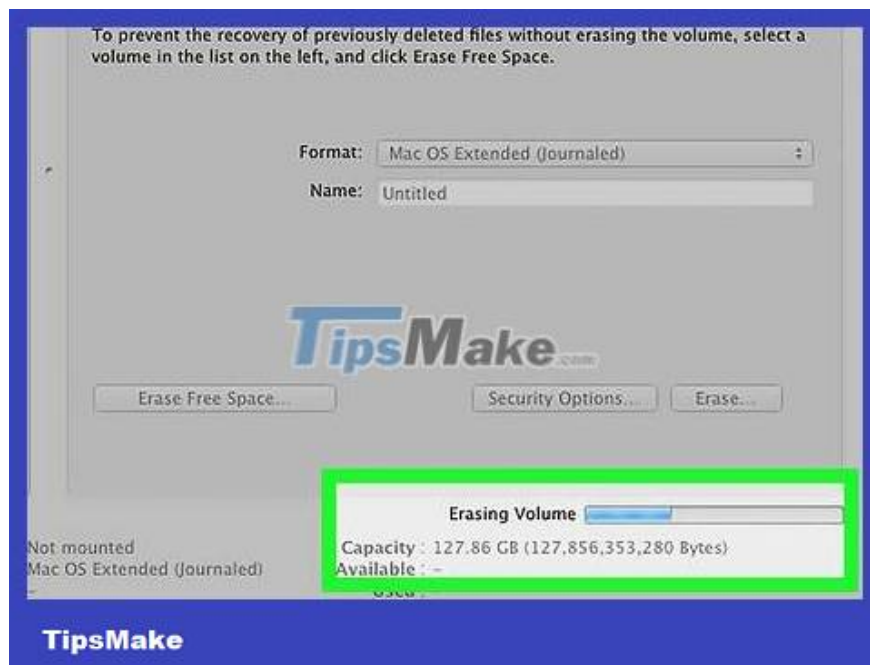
To prevent the recovery of previously deleted files without erasing the volume, select a volume in the list on the left, and click Erase Free Space.

Format: Mac OS Extended (Journaled)

Name: Untitled

TipsMake.com

Erase Free Space...

Security Options...

Erase...

Erasing Volume

Not mounted

Mac OS Extended (Journaled)

Capacity : 127.86 GB (127,856,353,280 Bytes)

Available : –

Used : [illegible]

TipsMake